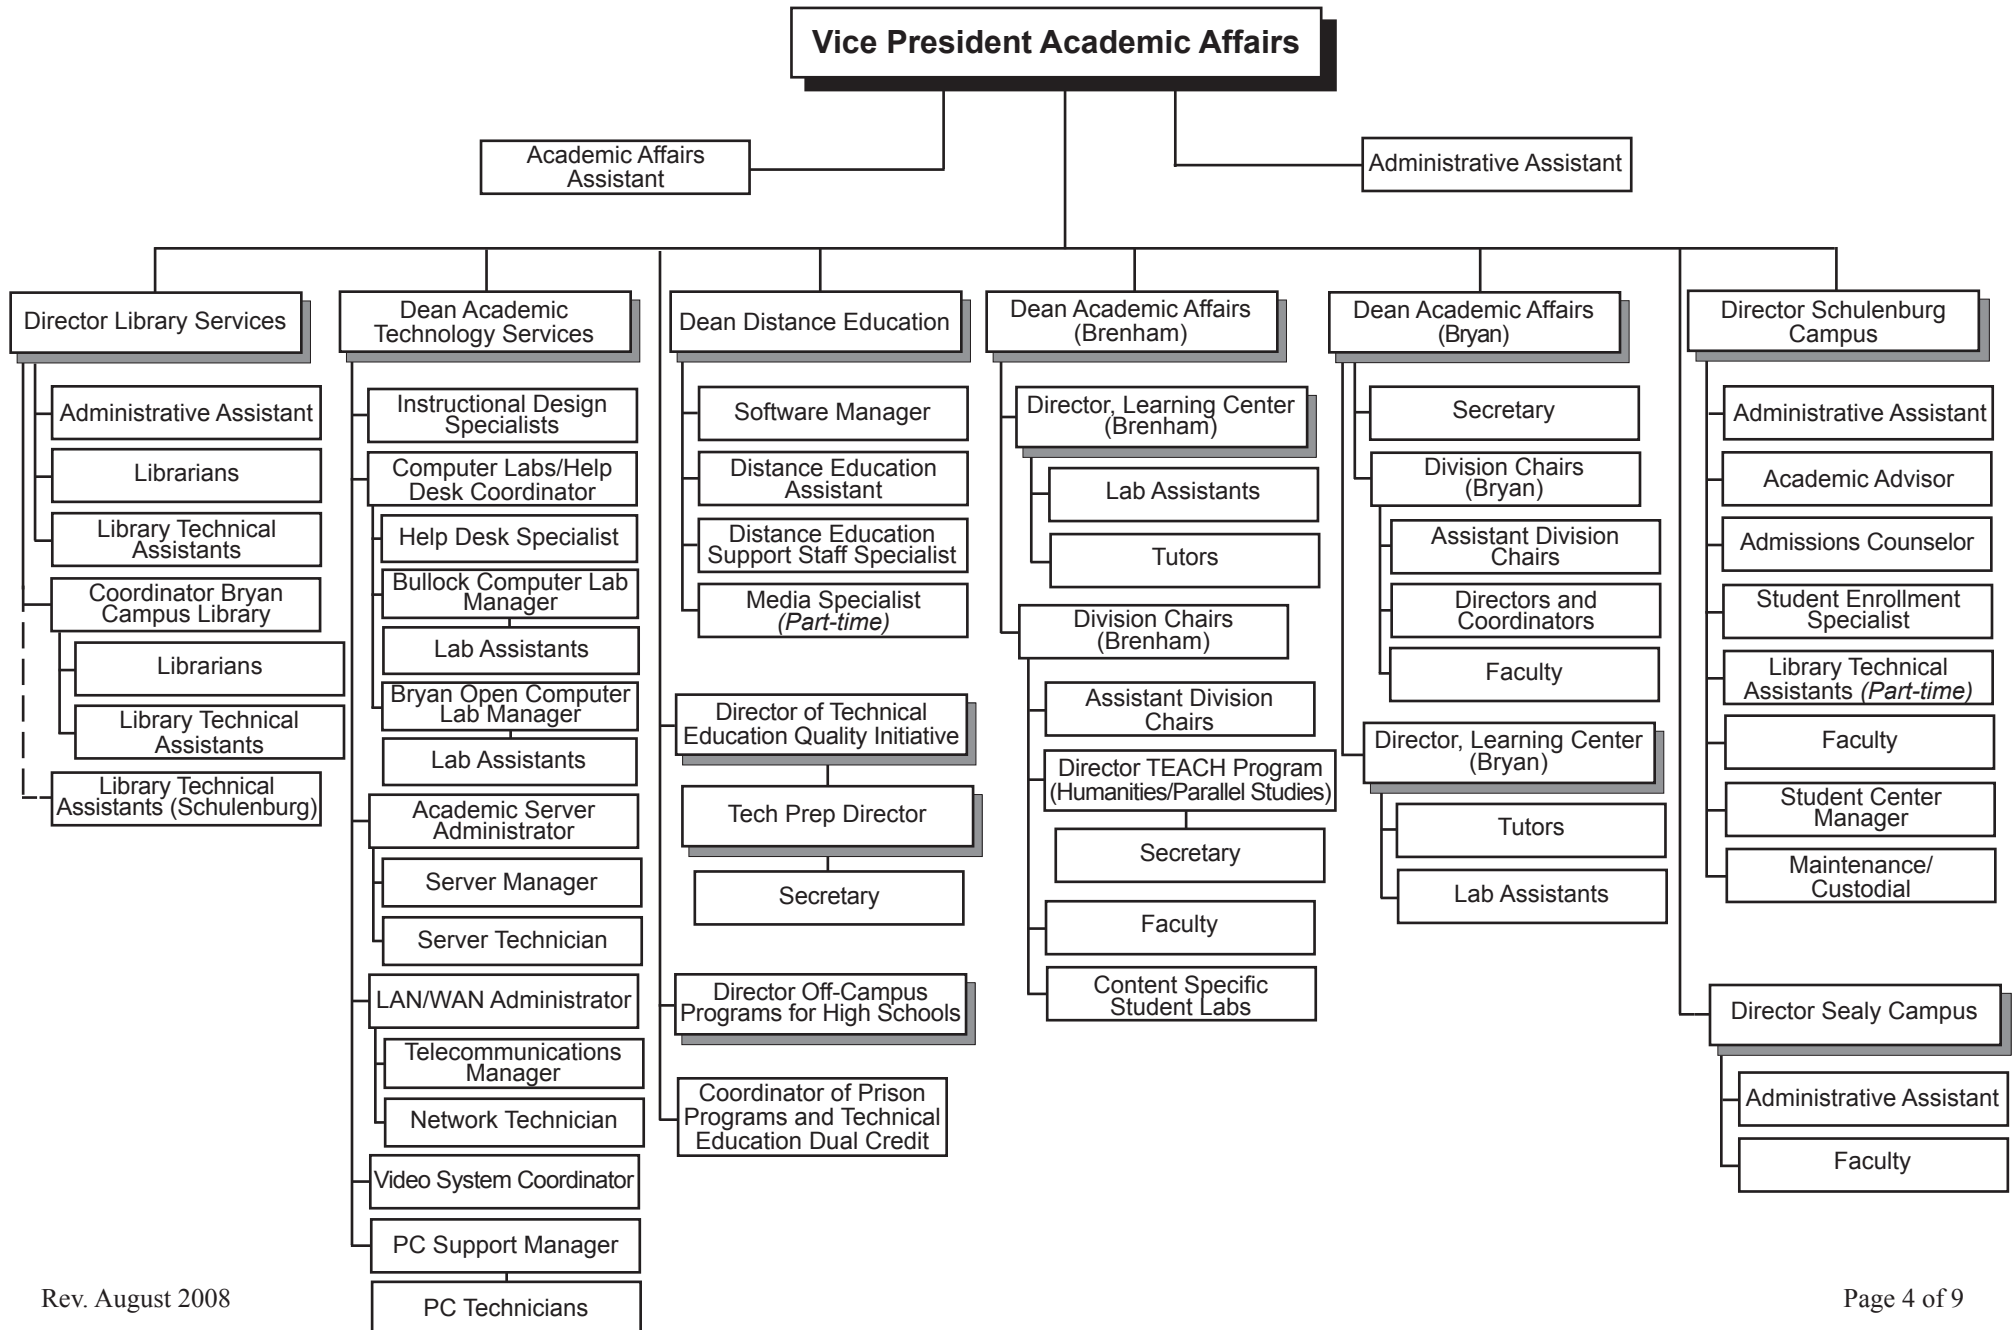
Vice President Academic Affairs

Academic Affairs Assistant

Administrative Assistant

Director Library Services

Administrative Assistant

Librarians

Library Technical Assistants

Coordinator Bryan Campus Library

Librarians

Library Technical Assistants

Library Technical Assistants (Schulenburg)

Dean Academic Technology Services

Instructional Design Specialists

Computer Labs/Help Desk Coordinator

Help Desk Specialist

Bullock Computer Lab Manager

Lab Assistants

Bryan Open Computer Lab Manager

Lab Assistants

Academic Server Administrator

Server Manager

Server Technician

LAN/WAN Administrator

Telecommunications Manager

Network Technician

Video System Coordinator

PC Support Manager

PC Technicians

Dean Distance Education

Software Manager

Distance Education Assistant

Distance Education Support Staff Specialist

Media Specialist *(Part-time)*

Director of Technical Education Quality Initiative

Tech Prep Director

Secretary

Director Off-Campus Programs for High Schools

Coordinator of Prison Programs and Technical Education Dual Credit

Dean Academic Affairs (Brenham)

Director, Learning Center (Brenham)

Lab Assistants

Tutors

Division Chairs (Brenham)

Assistant Division Chairs

Director TEACH Program (Humanities/Parallel Studies)

Secretary

Faculty

Content Specific Student Labs

Dean Academic Affairs (Bryan)

Secretary

Division Chairs (Bryan)

Assistant Division Chairs

Directors and Coordinators

Faculty

Director, Learning Center (Bryan)

Tutors

Lab Assistants

Director Schulenburg Campus

Administrative Assistant

Academic Advisor

Admissions Counselor

Student Enrollment Specialist

Library Technical Assistants *(Part-time)*

Faculty

Student Center Manager

Maintenance/ Custodial

Director Sealy Campus

Administrative Assistant

Faculty

Rev. August 2008

Page 4 of 9